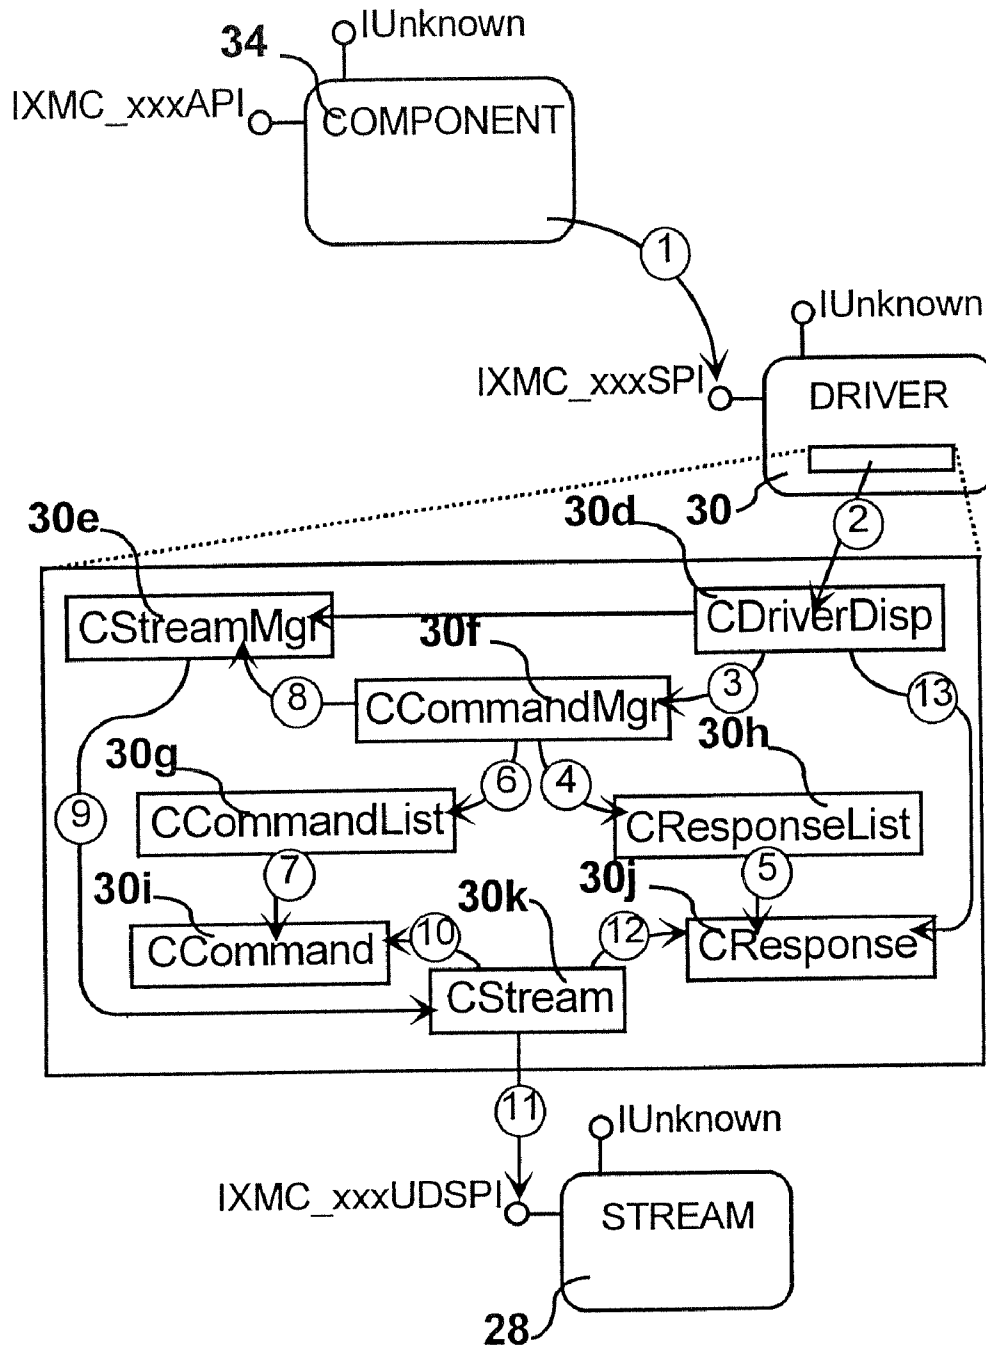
34
IUnknown
IXMC_xxxAPI
COMPONENT
1
IUnknown
IXMC_xxxSPI
DRIVER
30
2
30e
30d
CStreamMgr
CDriverDisp
30f
3
8
CCommandMgr
13
30h
30g
6
4
9
CCommandList
CResponseList
7
5
30i
30k
30j
CCommand
10
12
CResponse
CStream
11
IUnknown
IXMC_xxxUDSPI
STREAM
28